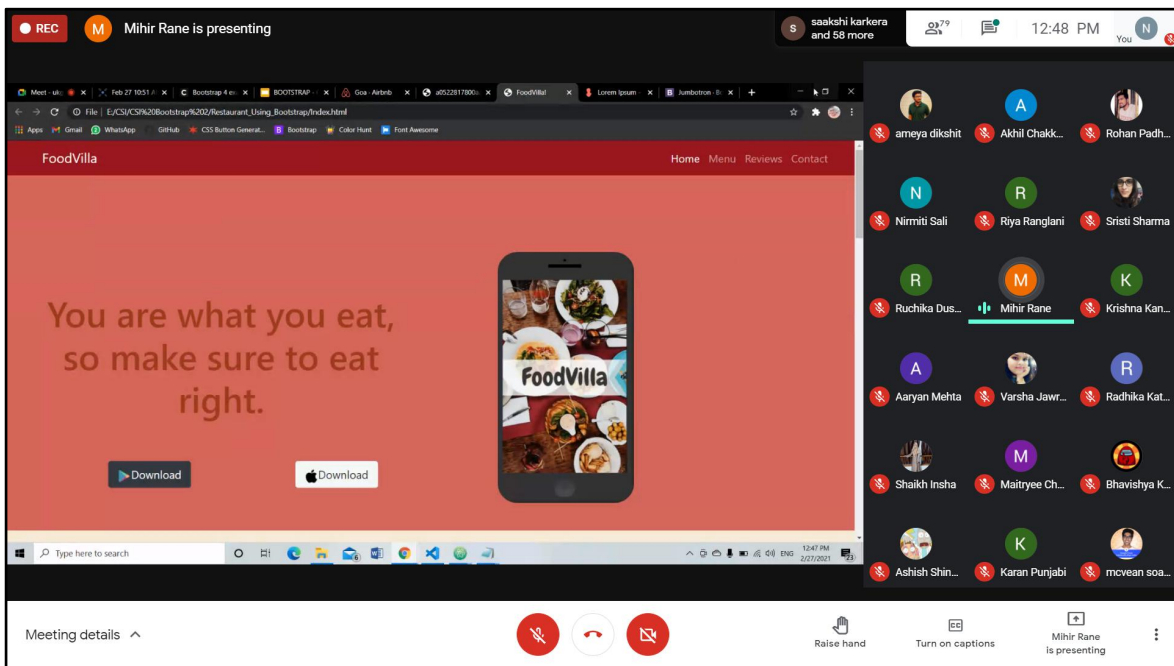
REC M Mihir Rane is presenting

S saakshi karkera and 58 more

79

12:48 PM

You N

Meet - uk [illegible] | Feb 27 10:51 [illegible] | Bootstrap 4 e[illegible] | BOOTSTRAP - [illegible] | Goa - Airbnb | a0522817800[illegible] | FoodVilla | Lorem Ipsum - | Jumbotron - B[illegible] | +

File | E:/CSI/CSI%20Bootstrap%202/Restaurant_Using_Bootstrap/Index.html

Apps Gmail WhatsApp GitHub CSS Button Generat... Bootstrap Color Hunt Font Awesome

FoodVilla

Home Menu Reviews Contact

You are what you eat, so make sure to eat right.

Download

Download

FoodVilla

Type here to search

ENG 12:47 PM 2/27/2021

ameya dikshit
Akhil Chakk...
Rohan Padh...
Nirmiti Sali
Riya Ranglani
Sristi Sharma
Ruchika Dus...
Mihir Rane
Krishna Kan...
Aaryan Mehta
Varsha Jawr...
Radhika Kat...
Shaikh Insha
Maitryee Ch...
Bhavishya K...
Ashish Shin...
Karan Punjabi
mcvean soa...

Meeting details

Raise hand

Turn on captions

Mihir Rane is presenting